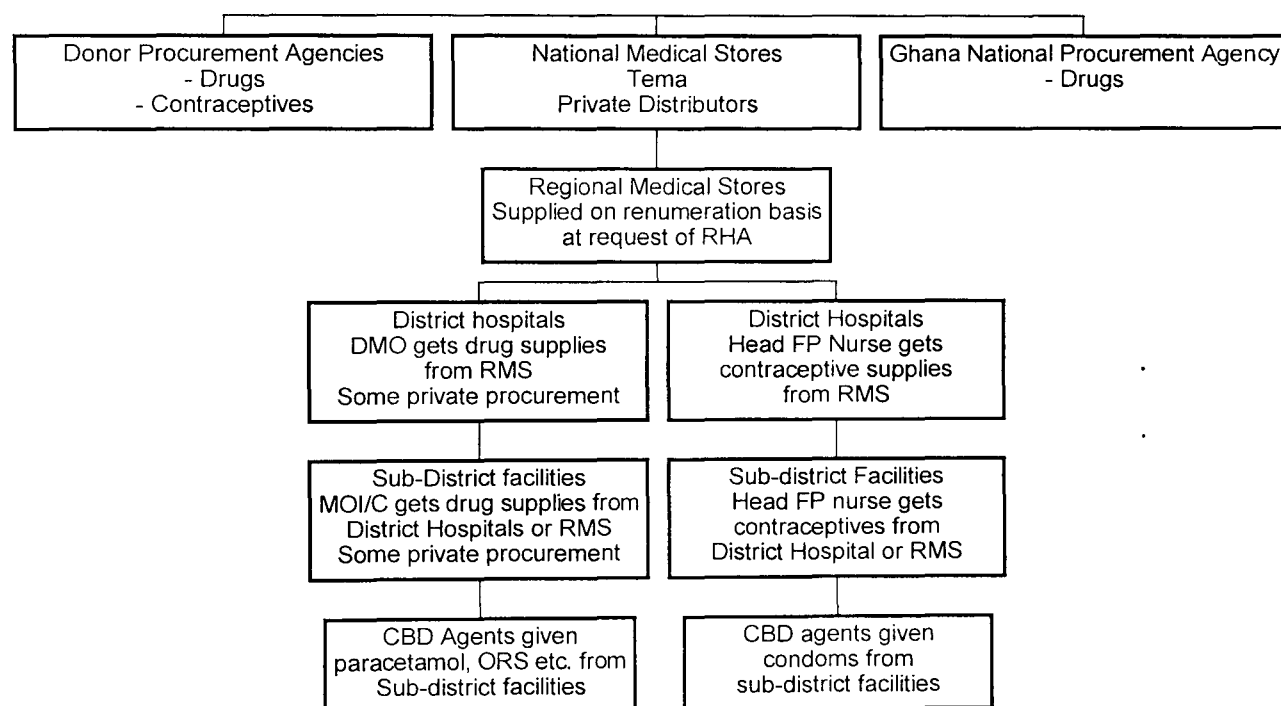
Donor Procurement Agencies
- Drugs
- Contraceptives

National Medical Stores
Tema
Private Distributors

Ghana National Procurement Agency
- Drugs

Regional Medical Stores
Supplied on renumeration basis
at request of RHA

District hospitals
DMO gets drug supplies
from RMS
Some private procurement

District Hospitals
Head FP Nurse gets
contraceptive supplies
from RMS

Sub-District facilities
MOI/C gets drug supplies from
District Hospitals or RMS
Some private procurement

Sub-district Facilities
Head FP nurse gets
contraceptives from
District Hospital or RMS

CBD Agents given
paracetamol, ORS etc. from
Sub-district facilities

CBD agents given
condoms from
sub-district facilities